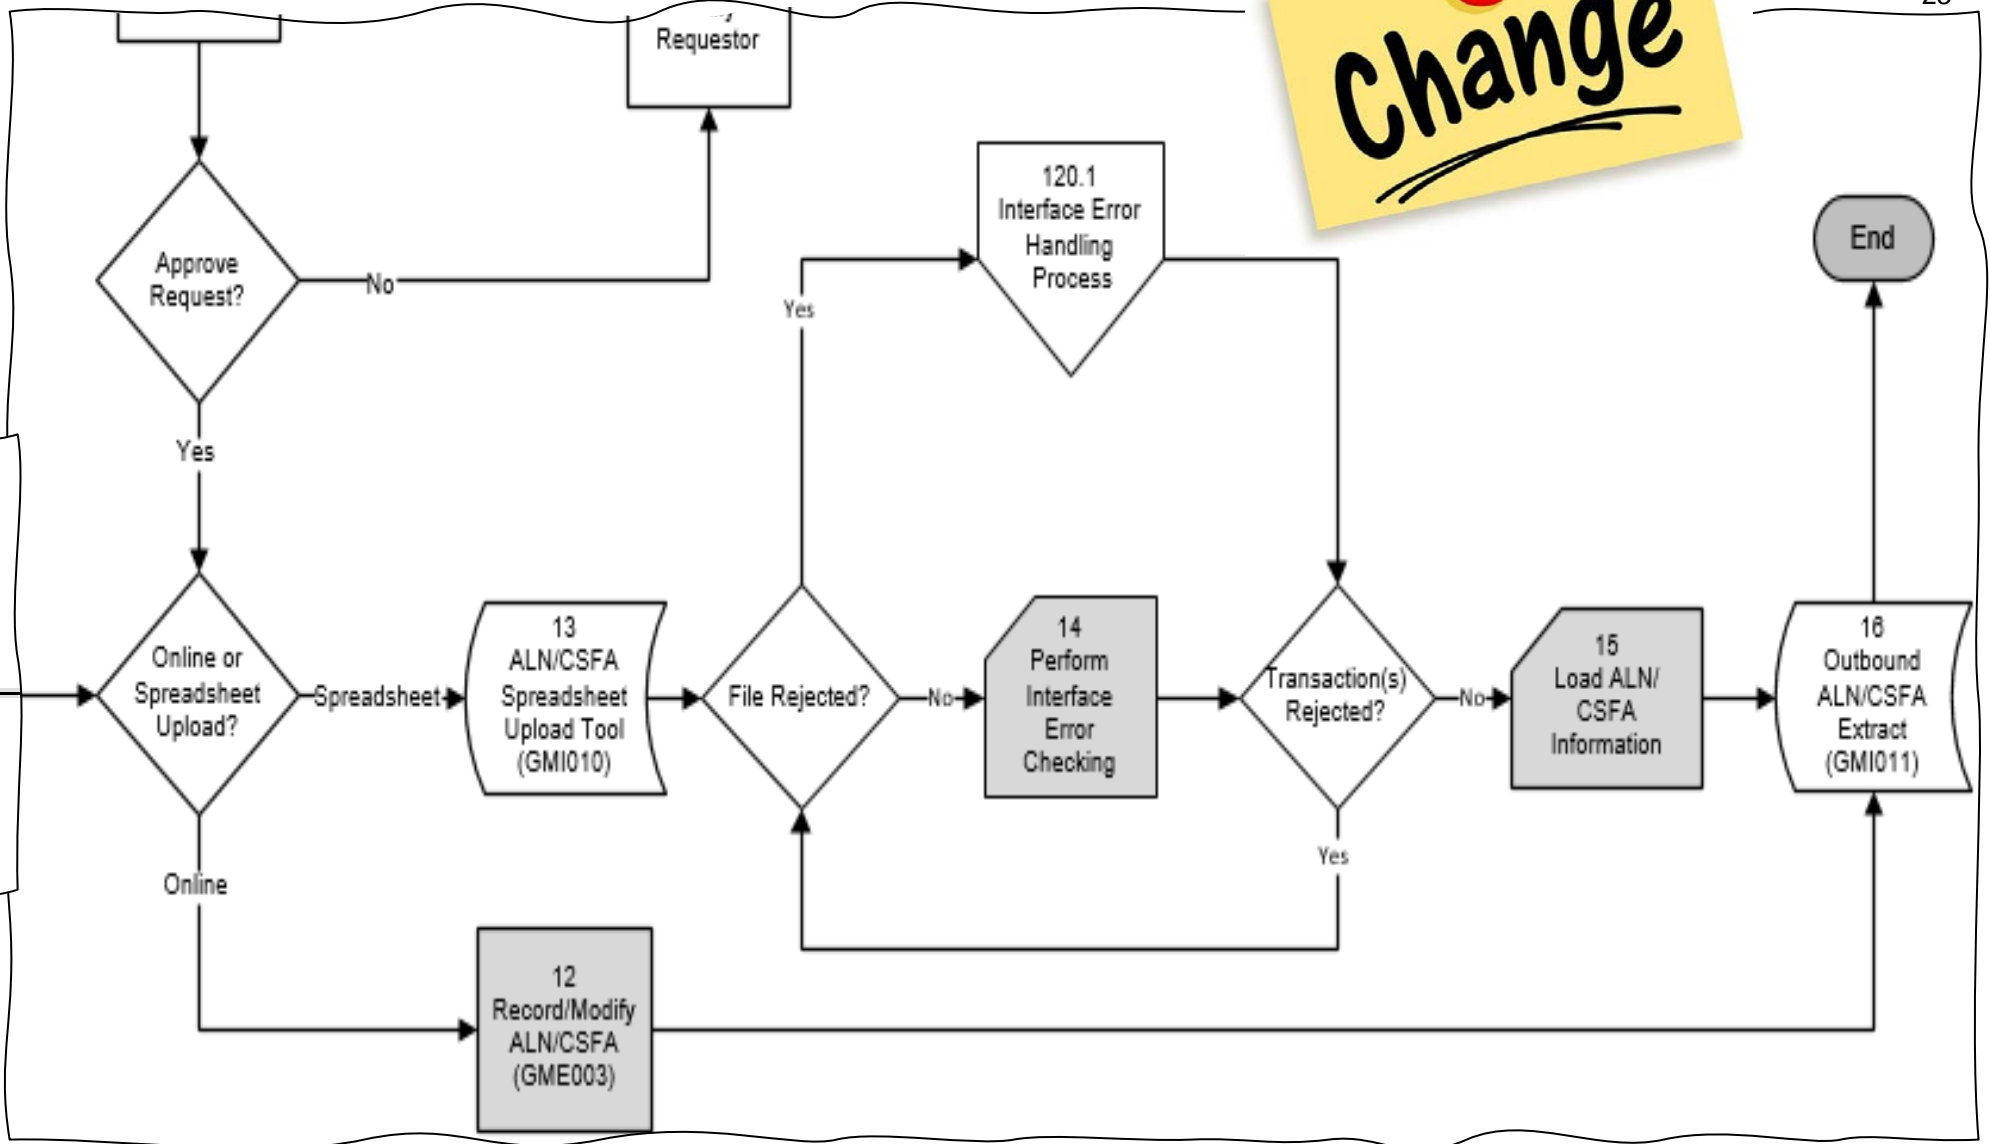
Requestor

Change

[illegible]

120.1 Interface Error Handling Process

End

Approve Request?

No

Yes

Yes

Online or Spreadsheet Upload?

Spreadsheet

13 ALN/CSFA Spreadsheet Upload Tool (GMI010)

File Rejected?

No

14 Perform Interface Error Checking

Transaction(s) Rejected?

No

15 Load ALN/ CSFA Information

16 Outbound ALN/CSFA Extract (GMI011)

Yes

Online

12 Record/Modify ALN/CSFA (GME003)